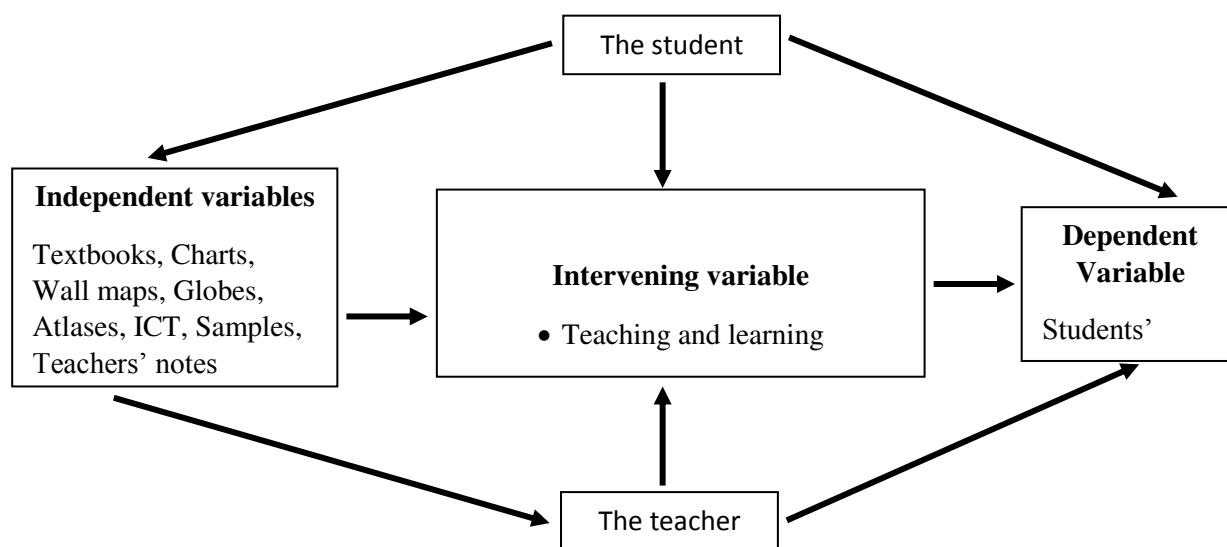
The student

**Independent variables**

Textbooks, Charts, Wall maps, Globes, Atlases, ICT, Samples, Teachers' notes

**Intervening variable**

• Teaching and learning

**Dependent Variable**

Students'

The teacher